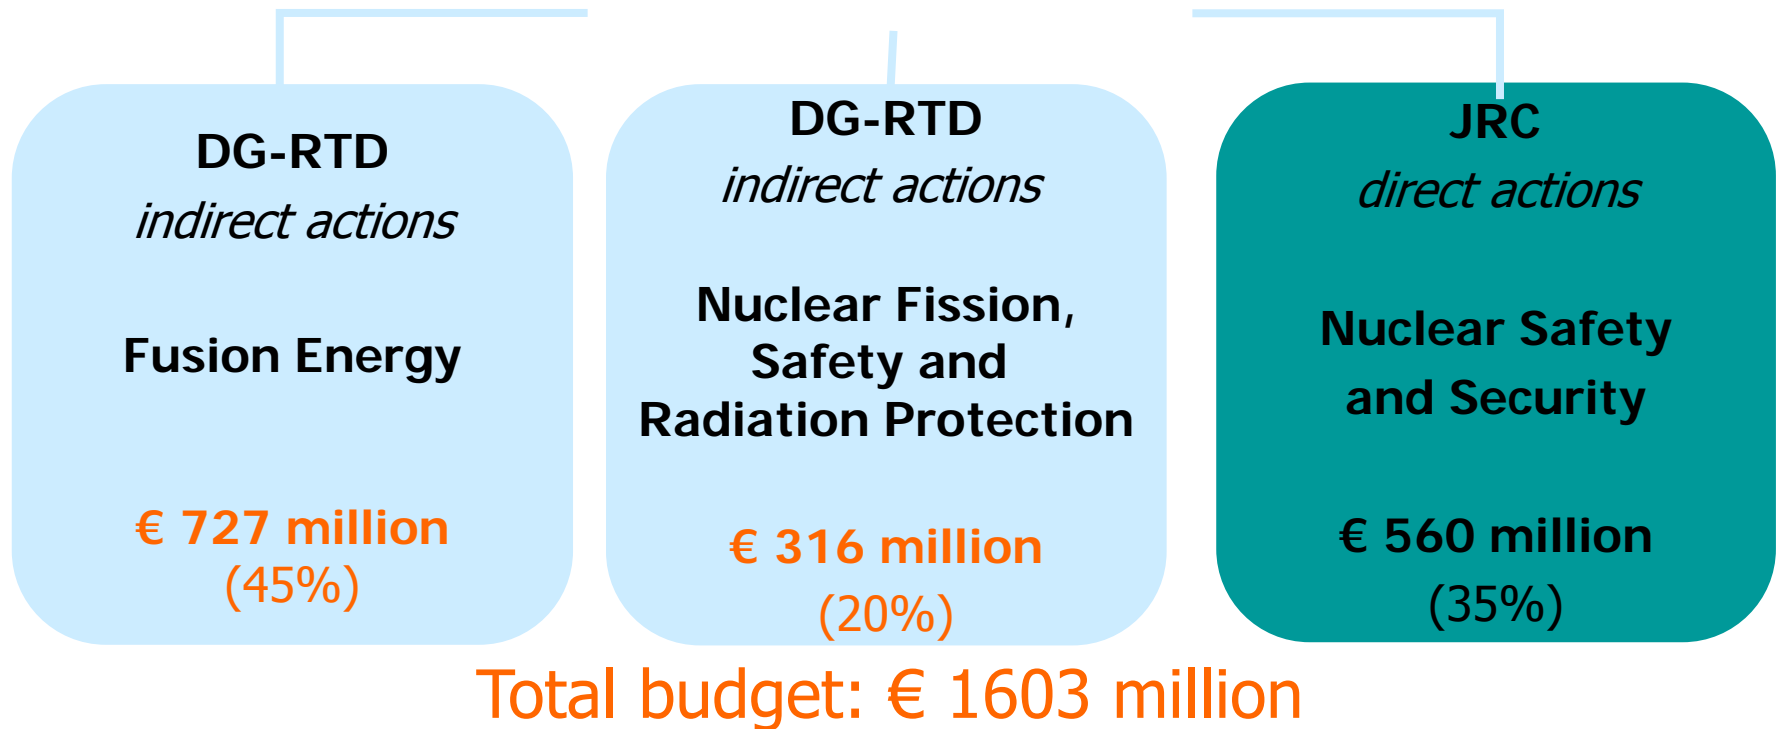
DG-RTD
*indirect actions*

Fusion Energy

€ 727 million
(45%)

DG-RTD
*indirect actions*

Nuclear Fission, Safety and Radiation Protection

€ 316 million
(20%)

JRC
*direct actions*

Nuclear Safety and Security

€ 560 million
(35%)

Total budget: € 1603 million